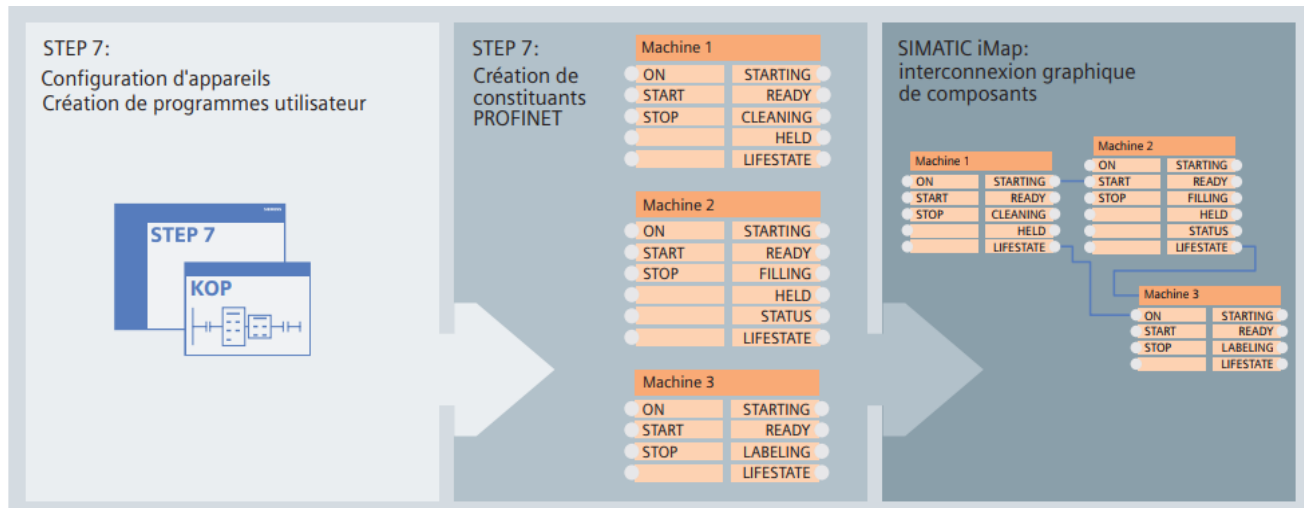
STEP 7:
Configuration d'appareils
Création de programmes utilisateur

STEP 7
KOP

STEP 7:
Création de constituants PROFINET

Machine 1
| ON | STARTING |
|---|---|
| START | READY |
| STOP | CLEANING |
| | HELD |
| | LIFESTATE |

Machine 2
| ON | STARTING |
|---|---|
| START | READY |
| STOP | FILLING |
| | HELD |
| | STATUS |
| | LIFESTATE |

Machine 3
| ON | STARTING |
|---|---|
| START | READY |
| STOP | LABELING |
| | LIFESTATE |

SIMATIC iMap:
interconnexion graphique de composants

Machine 1
| ON | STARTING |
|---|---|
| START | READY |
| STOP | CLEANING |
| | HELD |
| | LIFESTATE |

Machine 2
| ON | STARTING |
|---|---|
| START | READY |
| STOP | FILLING |
| | HELD |
| | STATUS |
| | LIFESTATE |

Machine 3
| ON | STARTING |
|---|---|
| START | READY |
| STOP | LABELING |
| | LIFESTATE |